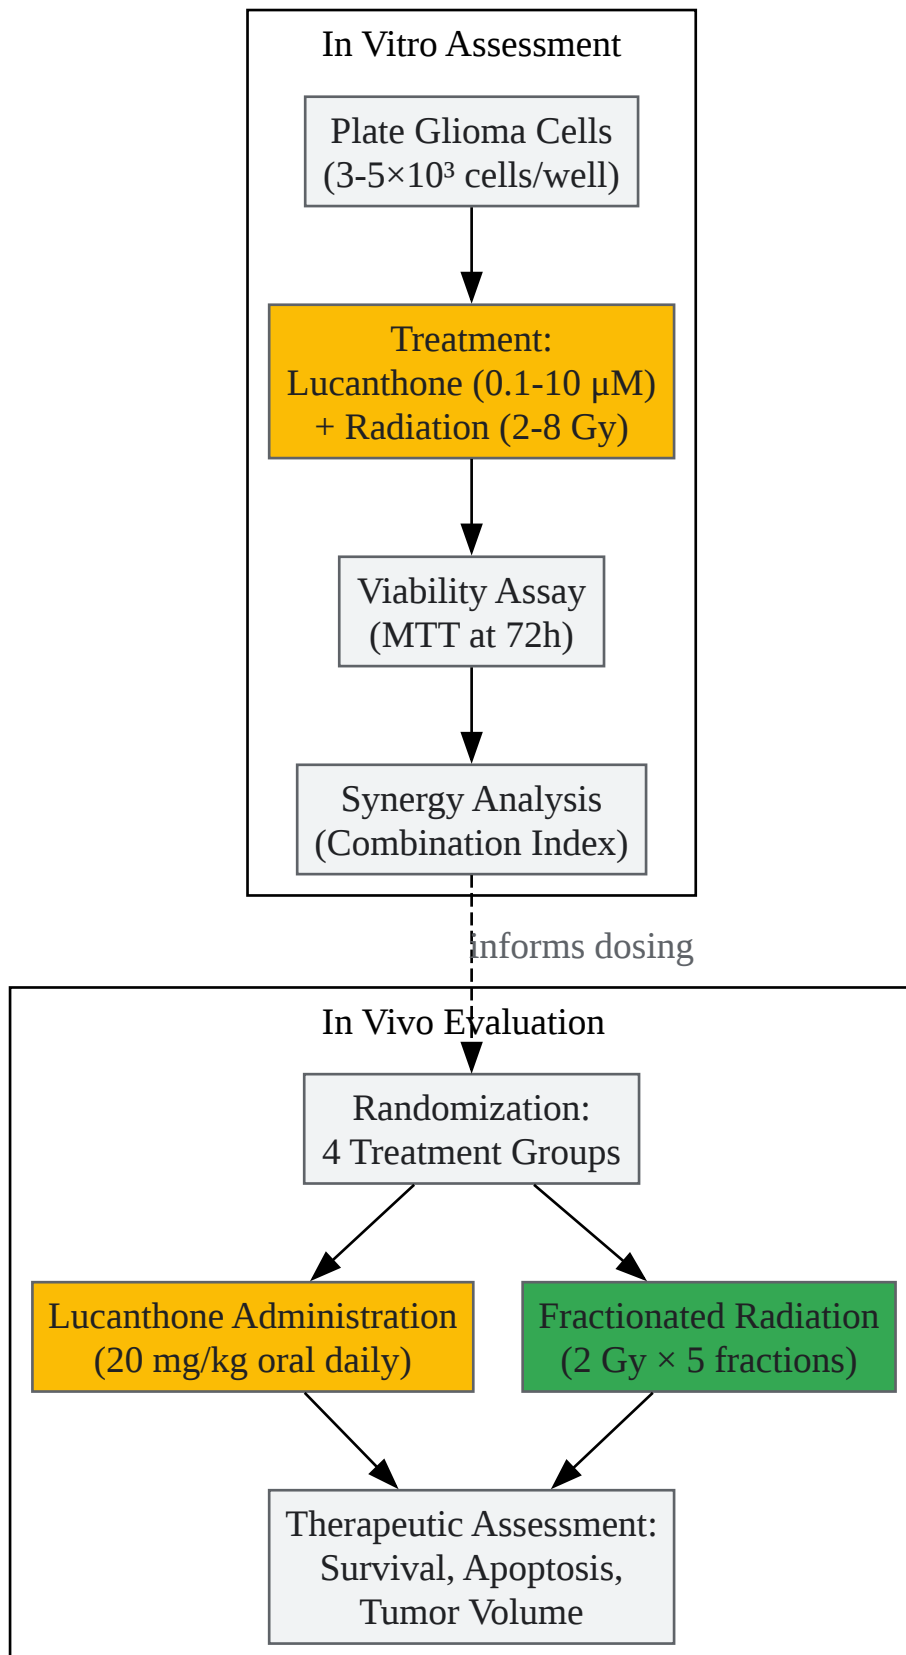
In Vitro Assessment

Plate Glioma Cells (3-5×10³ cells/well)

Treatment: Lucanthone (0.1-10 μM) + Radiation (2-8 Gy)

Viability Assay (MTT at 72h)

Synergy Analysis (Combination Index)

informs dosing

In Vivo Evaluation

Randomization: 4 Treatment Groups

Lucanthone Administration (20 mg/kg oral daily)

Fractionated Radiation (2 Gy × 5 fractions)

Therapeutic Assessment: Survival, Apoptosis, Tumor Volume